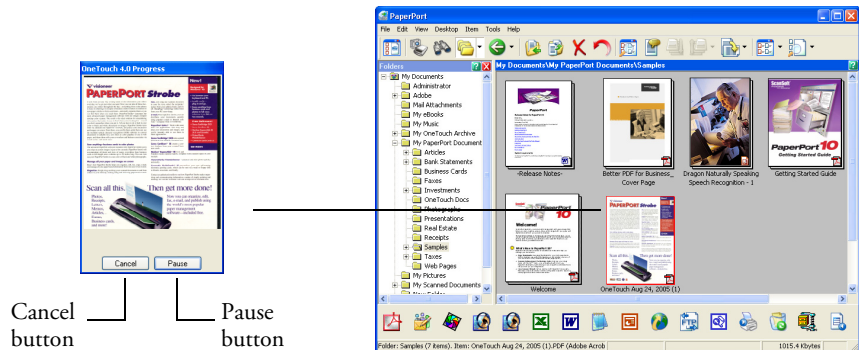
OneTouch 4.0 Progress

visioneer

PaperPort Strobe

New!

Scan all this... Then get more done!

Cancel

Pause

Cancel button

Pause button

PaperPort

File Edit View Desktop Item Tools Help

Folders

My Documents\My PaperPort Documents\Samples

My Documents
Administrator
Adobe
Mail Attachments
My eBooks
My Music
My OneTouch Archive
My PaperPort Document
Articles
Bank Statements
Business Cards
Faxes
Investments
OneTouch Docs
Photographs
Presentations
Real Estate
Receipts
Samples
Taxes
Web Pages
My Pictures
My Scanned Documents
New Folder

-Release Notes-

Better PDF for Business_ Cover Page

Dragon Naturally Speaking Speech Recognition - 1

Getting Started Guide

Welcome

OneTouch Aug 24, 2005 (1)

Folder: Samples (7 items). Item: OneTouch Aug 24, 2005 (1).PDF (Adobe Acrob

1015.4 Kbytes